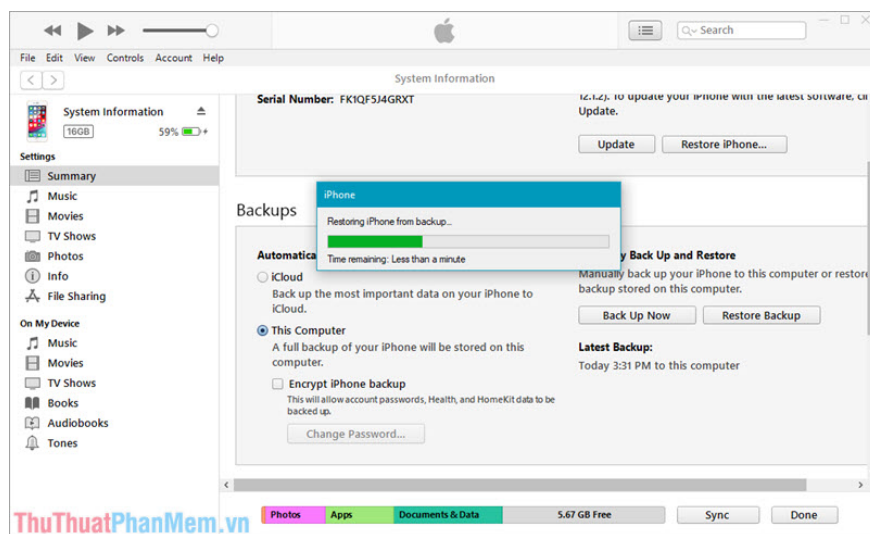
Search

File Edit View Controls Account Help

System Information

System Information
16GB 59%

Settings
Summary
Music
Movies
TV Shows
Photos
Info
File Sharing

On My Device
Music
Movies
TV Shows
Books
Audiobooks
Tones

Serial Number: FK1QF5J4GRXT

12.1.2). To update your iPhone with the latest software, cli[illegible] Update.

Update Restore iPhone...

Backups

Automatica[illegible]

iCloud
Back up the most important data on your iPhone to iCloud.

This Computer
A full backup of your iPhone will be stored on this computer.

Encrypt iPhone backup
This will allow account passwords, Health, and HomeKit data to be backed up.

Change Password...

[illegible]y Back Up and Restore
Manually back up your iPhone to this computer or restore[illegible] backup stored on this computer.

Back Up Now Restore Backup

Latest Backup:
Today 3:31 PM to this computer

iPhone
Restoring iPhone from backup...
Time remaining: Less than a minute

Photos Apps Documents & Data 5.67 GB Free Sync Done

ThuThuatPhanMem.vn